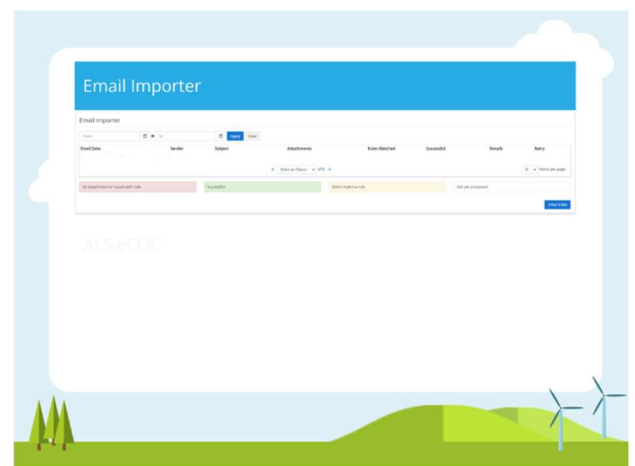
Email Importer

Email Importer

From | To | Apply | Clear

| Email Date | Sender | Subject | Attachments | Rules Matched | Successful | Details | Retry |
|---|---|---|---|---|---|---|---|

Select an Option | of 0 | 10 | Items per page

No attachment or issues with rule | Successful | Didn't match a rule | Not yet processed

Check Inbox

ALS eCOC